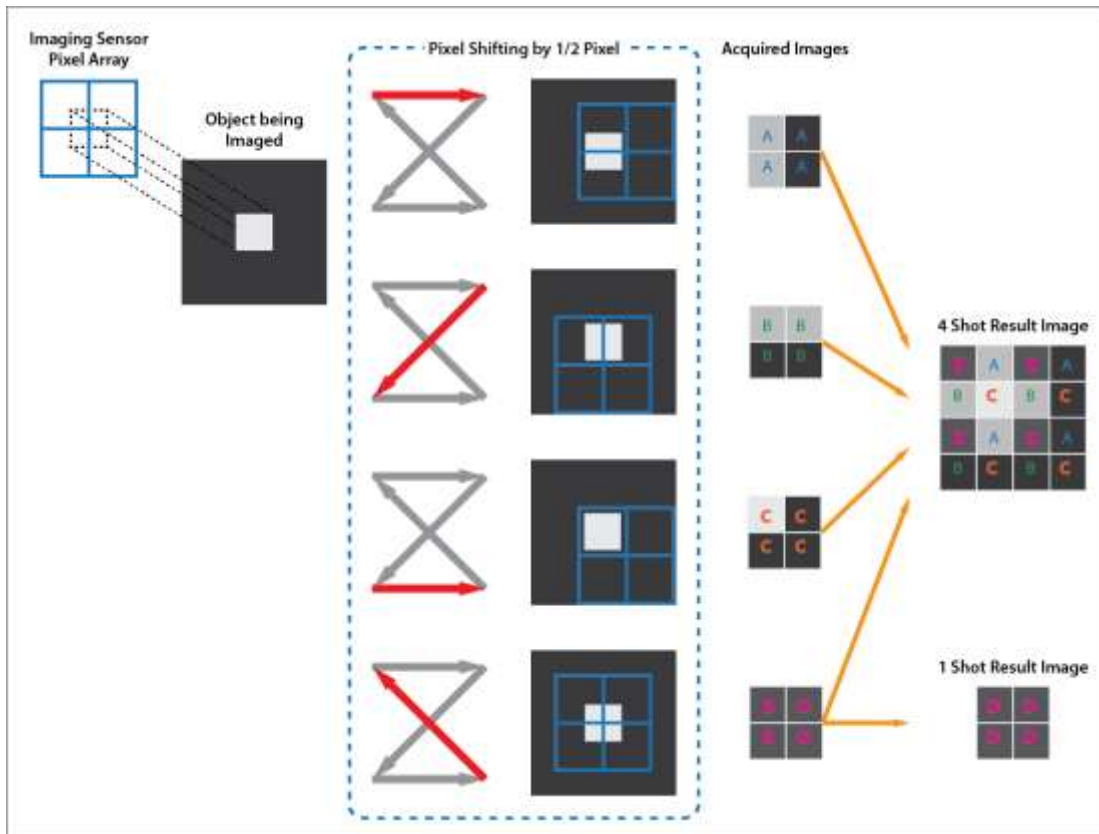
Imaging Sensor Pixel Array

Object being Imaged

Pixel Shifting by 1/2 Pixel

Acquired Images

| A | A |
|---|---|
| A | A |

| B | B |
|---|---|
| B | B |

| C | C |
|---|---|
| C | C |

| D | D |
|---|---|
| D | D |

4 Shot Result Image

| D | A | D | A |
|---|---|---|---|
| B | C | B | C |
| D | A | D | A |
| B | C | B | C |

1 Shot Result Image

| D | D |
|---|---|
| D | D |